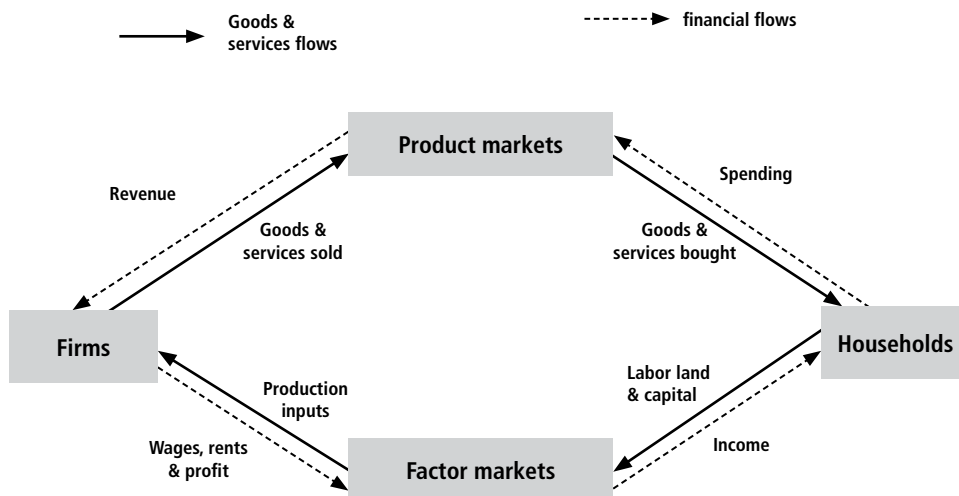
Goods & services flows

financial flows

Product markets

Revenue

Spending

Goods & services sold

Goods & services bought

Firms

Households

Production inputs

Labor land & capital

Wages, rents & profit

Income

Factor markets